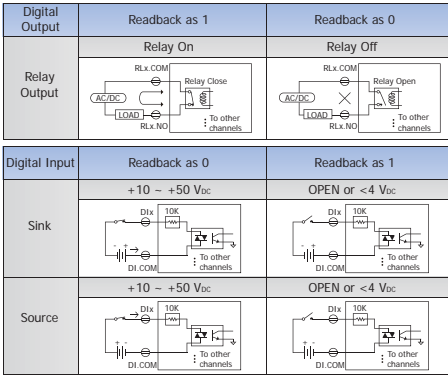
| Digital Output | Readback as 1 | Readback as 0 |
|---|---|---|
| | Relay On | Relay Off |
| Relay Output | RLx.COM Relay Close AC/DC LOAD RLx.NO To other channels | RLx.COM Relay Open AC/DC LOAD RLx.NO To other channels |

| Digital Input | Readback as 0 | Readback as 1 |
|---|---|---|
| | +10 ~ +50 V$_{DC}$ | OPEN or <4 V$_{DC}$ |
| Sink | DIx 10K - + DI.COM To other channels | DIx 10K - + DI.COM To other channels |
| | +10 ~ +50 V$_{DC}$ | OPEN or <4 V$_{DC}$ |
| Source | DIx 10K + - DI.COM To other channels | DIx 10K + - DI.COM To other channels |